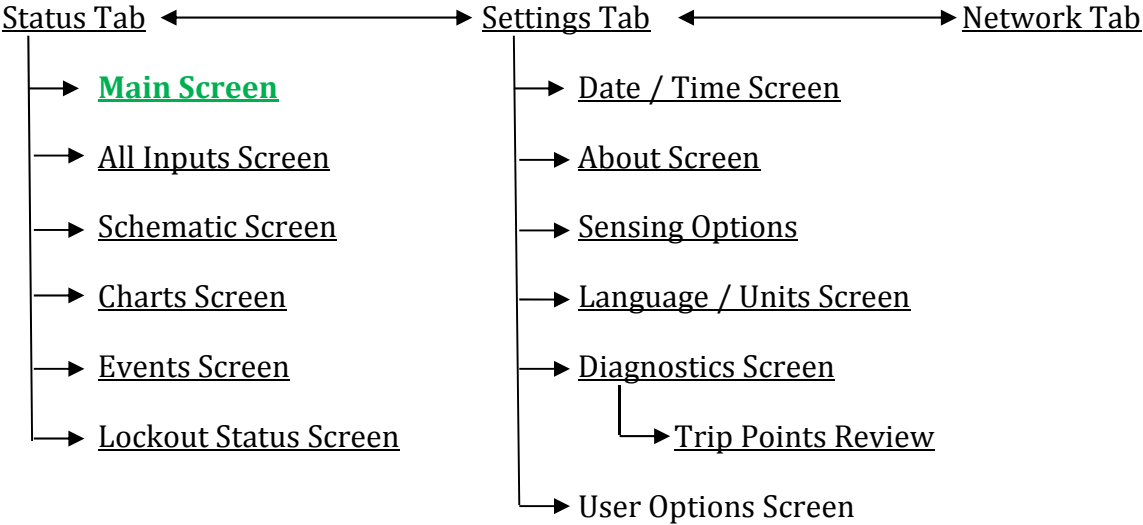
Status Tab
Main Screen
All Inputs Screen
Schematic Screen
Charts Screen
Events Screen
Lockout Status Screen

Settings Tab
Date / Time Screen
About Screen
Sensing Options
Language / Units Screen
Diagnostics Screen
Trip Points Review
User Options Screen

Network Tab